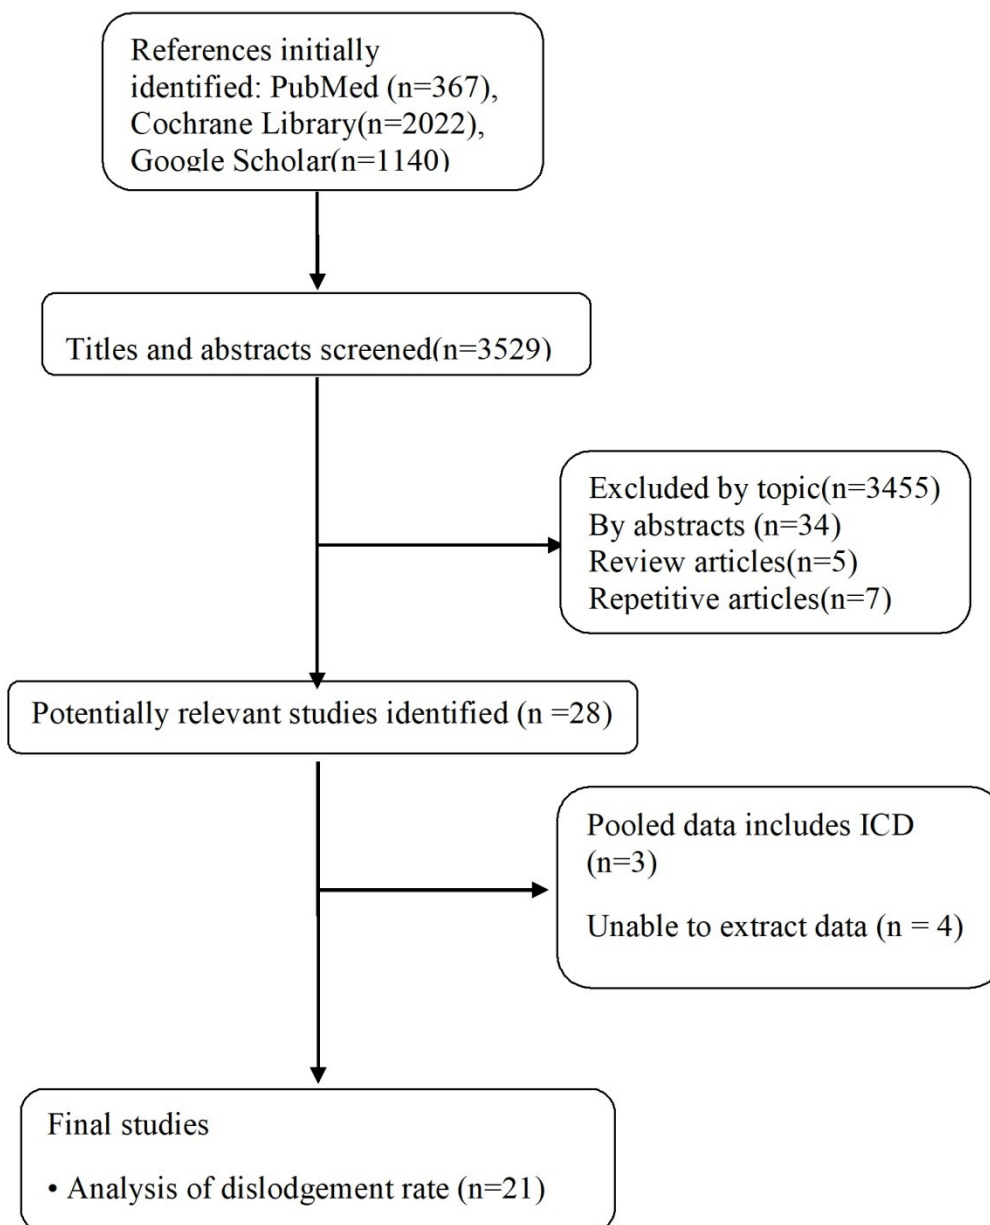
References initially identified: PubMed (n=367), Cochrane Library(n=2022), Google Scholar(n=1140)

Titles and abstracts screened(n=3529)

Excluded by topic(n=3455)
By abstracts (n=34)
Review articles(n=5)
Repetitive articles(n=7)

Potentially relevant studies identified (n =28)

Pooled data includes ICD (n=3)

Unable to extract data (n = 4)

Final studies

• Analysis of dislodgement rate (n=21)